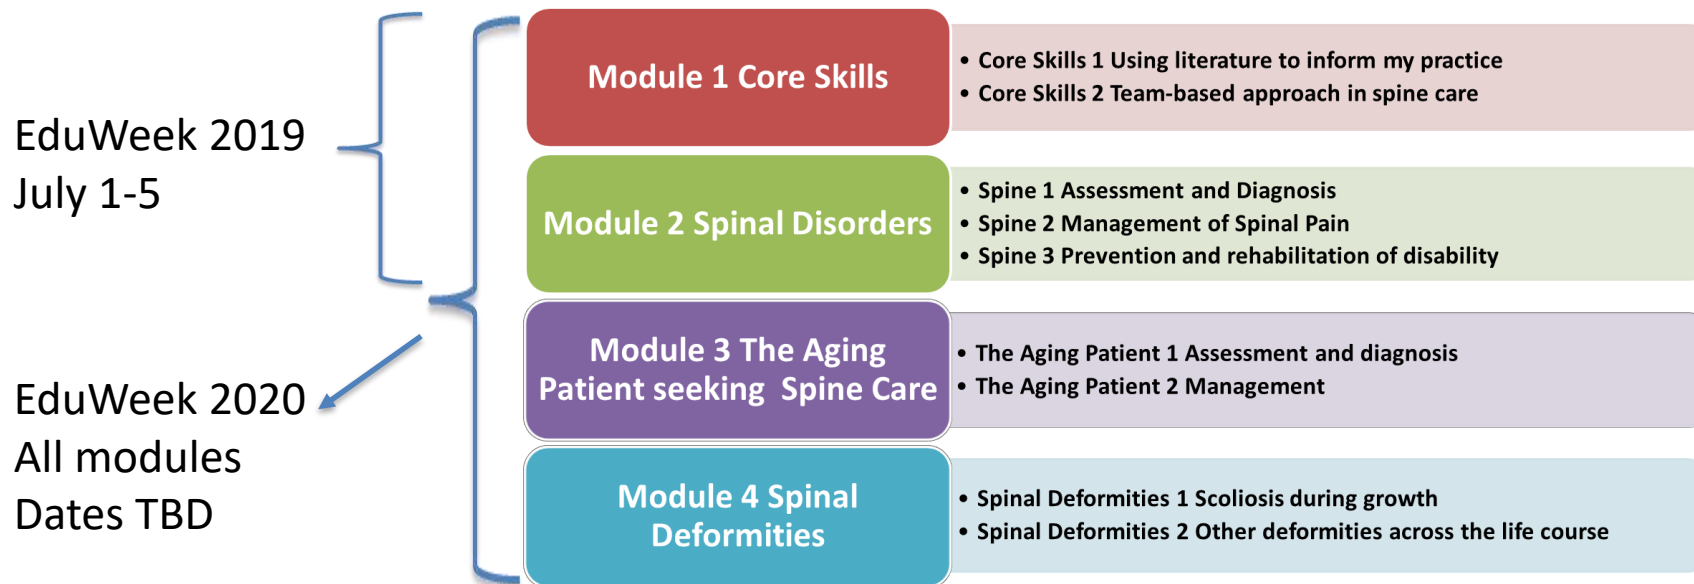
EduWeek 2019
July 1-5

EduWeek 2020
All modules
Dates TBD

Module 1 Core Skills

• Core Skills 1 Using literature to inform my practice
• Core Skills 2 Team-based approach in spine care

Module 2 Spinal Disorders

• Spine 1 Assessment and Diagnosis
• Spine 2 Management of Spinal Pain
• Spine 3 Prevention and rehabilitation of disability

Module 3 The Aging Patient seeking Spine Care

• The Aging Patient 1 Assessment and diagnosis
• The Aging Patient 2 Management

Module 4 Spinal Deformities

• Spinal Deformities 1 Scoliosis during growth
• Spinal Deformities 2 Other deformities across the life course